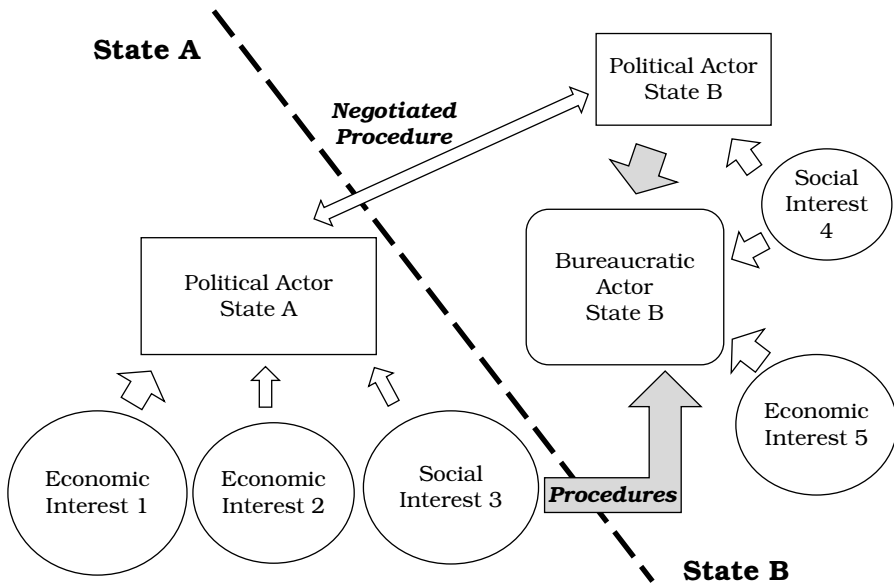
State A

Negotiated Procedure

Political Actor State B

Social Interest 4

Bureaucratic Actor State B

Political Actor State A

Economic Interest 5

Economic Interest 1

Economic Interest 2

Social Interest 3

Procedures

State B